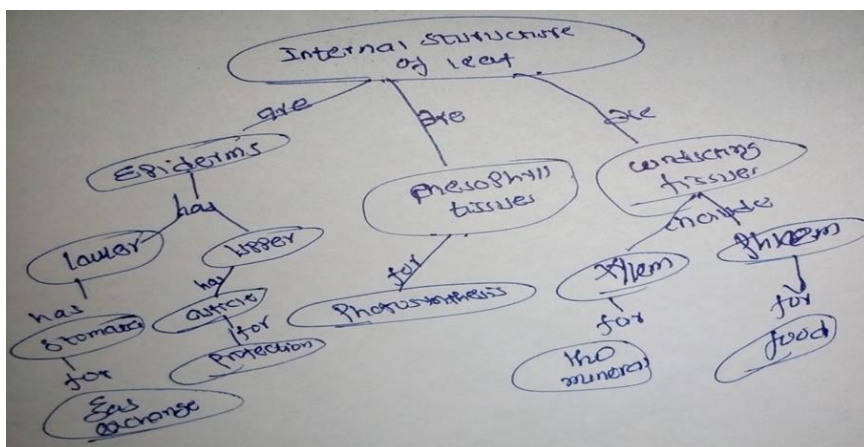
Internal structure of leaf

are

are

are

Epiderms

has

lower

upper

has

stomata

for

gas exchange

has

cuticle

for

protection

mesophyll tissues

for

Photosynthesis

conducting tissues

include

Xylem

for

$H_2O$ minerals

Phloem

for

food